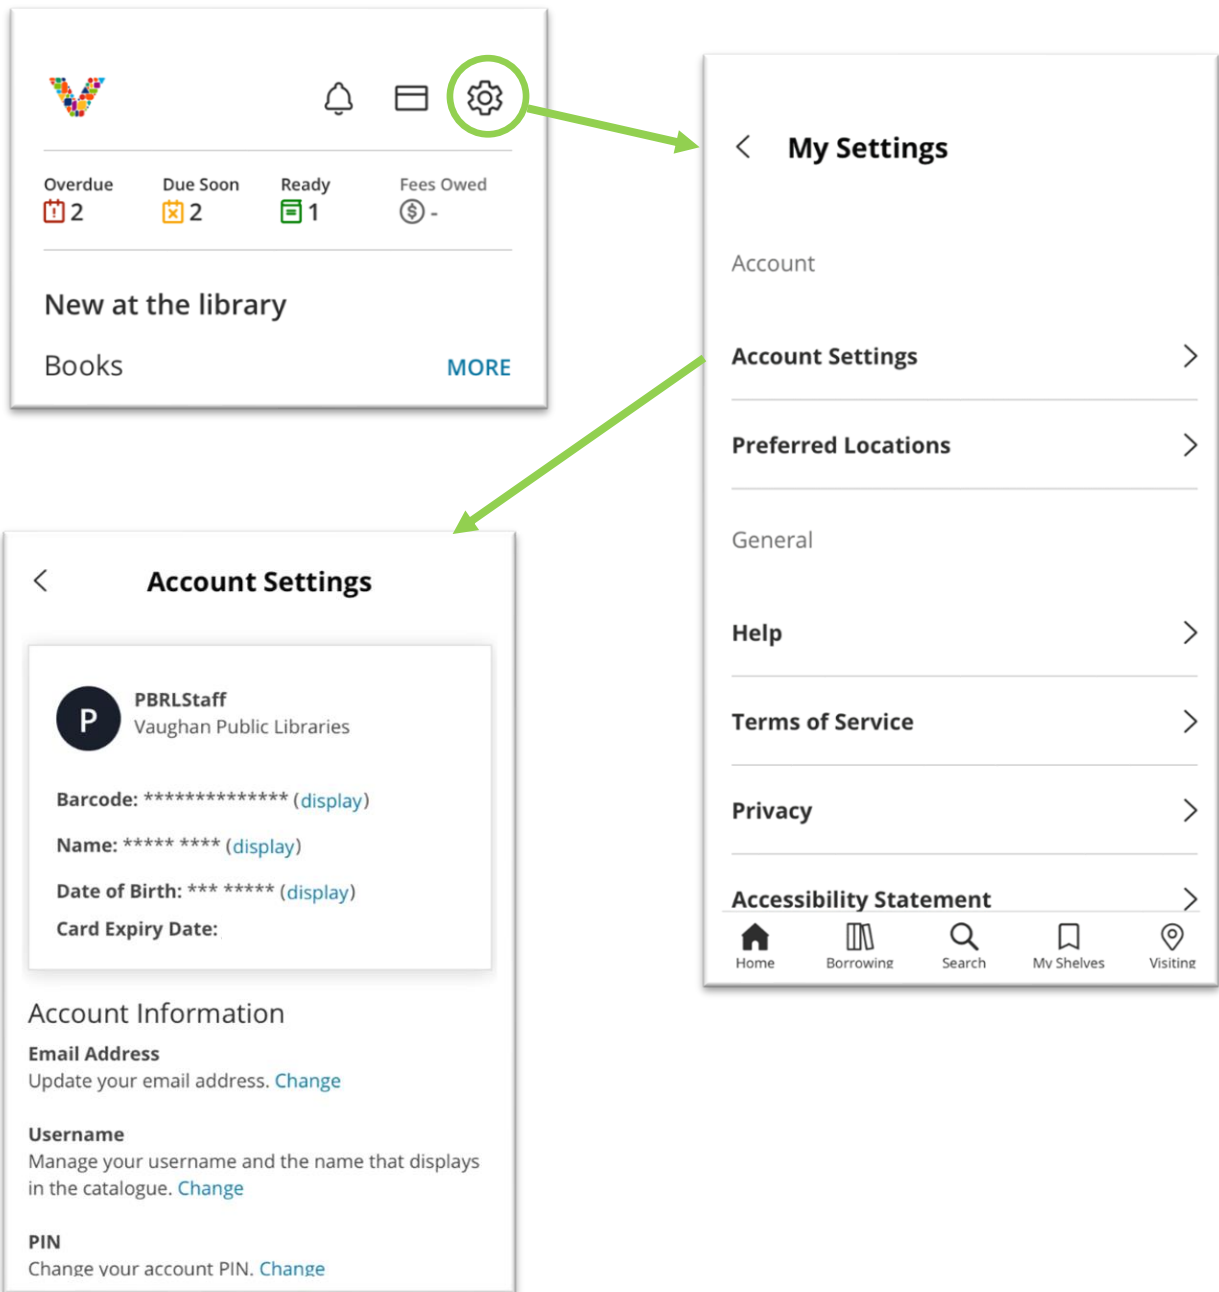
Overdue 2
Due Soon 2
Ready 1
Fees Owed -

New at the library

Books MORE

My Settings

Account

Account Settings

Preferred Locations

General

Help

Terms of Service

Privacy

Accessibility Statement

Home Borrowing Search My Shelves Visiting

Account Settings

P
PBRLStaff
Vaughan Public Libraries

Barcode: ************** (display)

Name: ***** **** (display)

Date of Birth: *** ***** (display)

Card Expiry Date:

Account Information

Email Address
Update your email address. Change

Username
Manage your username and the name that displays in the catalogue. Change

PIN
Change your account PIN. Change